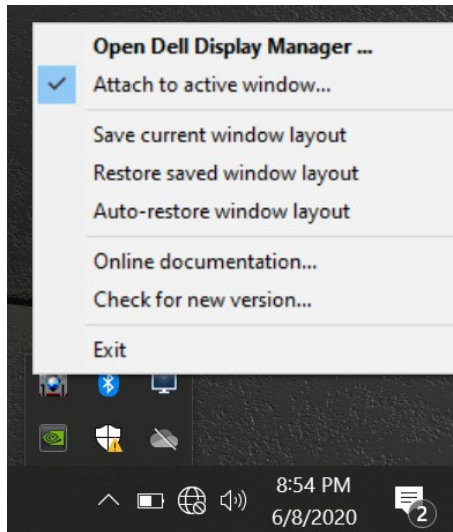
Open Dell Display Manager ...
Attach to active window...

Save current window layout
Restore saved window layout
Auto-restore window layout

Online documentation...
Check for new version...

Exit

8:54 PM
6/8/2020
2